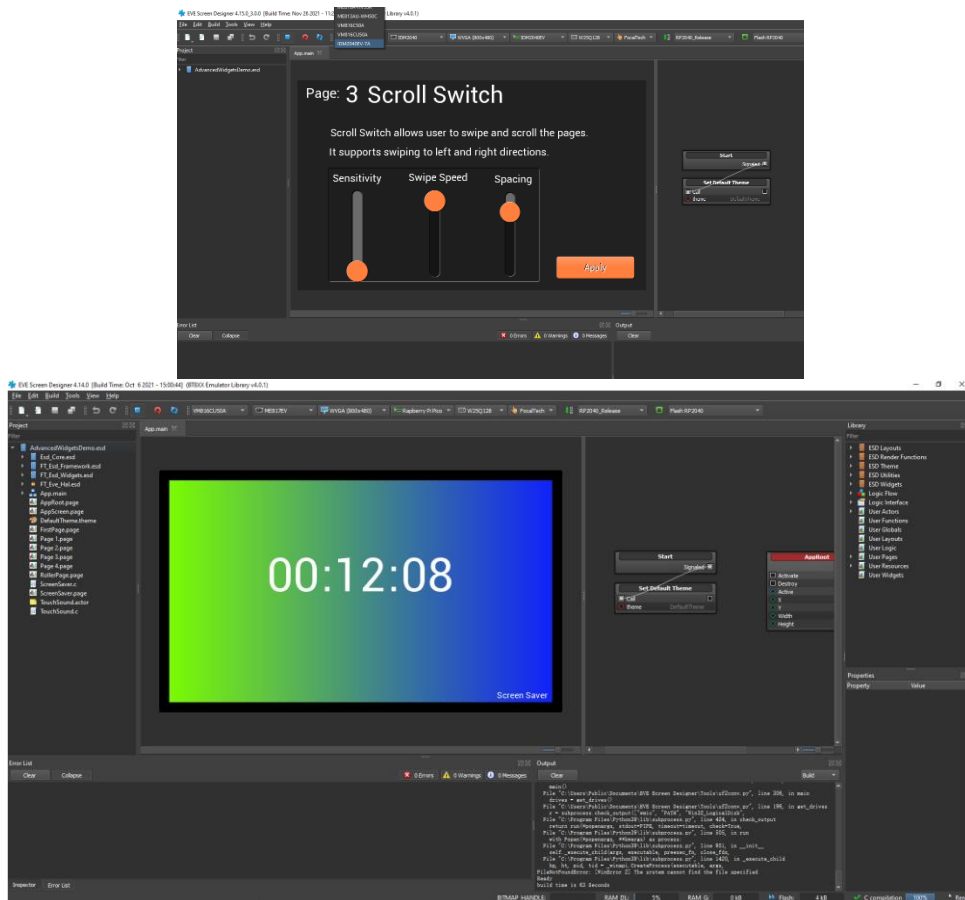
EVE Screen Designer 4.15.0_3.0.0 (Build Time: Nov 26 2021 - 11:2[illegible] Library v4.0.1)

File Edit Build Tools View Help

ME813AU-WH50C
VM816C50A
VM816CU50A
IDM2040EV-7A

IDM2040 WVGA (800x480) IDM2040EV W25Q128 FocalTech RP2040_Release Flash RP2040

Project
Filter
AdvancedWidgetsDemo.esd

App.main

Page: 3 Scroll Switch

Scroll Switch allows user to swipe and scroll the pages.
It supports swiping to left and right directions.

Sensitivity
Swipe Speed
Spacing

Apply

Start
Signaled
Set Default Theme
Call
theme DefaultTheme

Error List
Clear Collapse
0 Errors 0 Warnings 0 Messages
Output
Clear

EVE Screen Designer 4.14.0 (Build Time: Oct 6 2021 – 15:00:44) (BT8XX Emulator Library v4.0.1)

File Edit Build Tools View Help

VM816CU50A ME817EV WVGA (800x480) Raspberry Pi Pico W25Q128 FocalTech RP2040_Release Flash RP2040

Project
Filter
AdvancedWidgetsDemo.esd
Esd_Core.esd
FT_Esd_Framework.esd
FT_Esd_Widgets.esd
FT_Eve_Hal.esd
App.main
AppRoot.page
AppScreen.page
DefaultTheme.theme
FirstPage.page
Page 1.page
Page 2.page
Page 3.page
Page 4.page
RollerPage.page
ScreenSaver.c
ScreenSaver.page
TouchSound.actor
TouchSound.c

App.main

00:12:08

Screen Saver

Start
Signaled
Set Default Theme
Call
theme DefaultTheme

AppRoot
Activate
Destroy
Active
X
Y
Width
Height

Library
Filter
ESD Layouts
ESD Render Functions
ESD Theme
ESD Utilities
ESD Widgets
Logic Flow
Logic Interface
User Actors
User Functions
User Globals
User Layouts
User Logic
User Pages
User Resources
User Widgets

Properties
Property Value

Error List
Clear Collapse
0 Errors 0 Warnings 0 Messages

Output
Clear
Build

main()
File "C:\Users\Public\Documents\EVE Screen Designer\Tools\uf2conv.py", line 208, in main
drives = get_drives()
File "C:\Users\Public\Documents\EVE Screen Designer\Tools\uf2conv.py", line 196, in get_drives
r = subprocess.check_output(["wmic", "PATH", "Win32_LogicalDisk",
File "C:\Program Files\Python38\lib\subprocess.py", line 404, in check_output
return run(*popenargs, stdout=PIPE, timeout=timeout, check=True,
File "C:\Program Files\Python38\lib\subprocess.py", line 505, in run
with Popen(*popenargs, **kwargs) as process:
File "C:\Program Files\Python38\lib\subprocess.py", line 951, in __init__
self._execute_child(args, executable, preexec_fn, close_fds,
File "C:\Program Files\Python38\lib\subprocess.py", line 1420, in _execute_child
hp, ht, pid, tid = _winapi.CreateProcess(executable, args,
FileNotFoundError: [WinError 2] The system cannot find the file specified
Ready
build time is 62 Seconds

Inspector Error List
BITMAP HANDLE: RAM DL: 5% RAM G: 0 kB Flash: 4 kB C compilation 100%